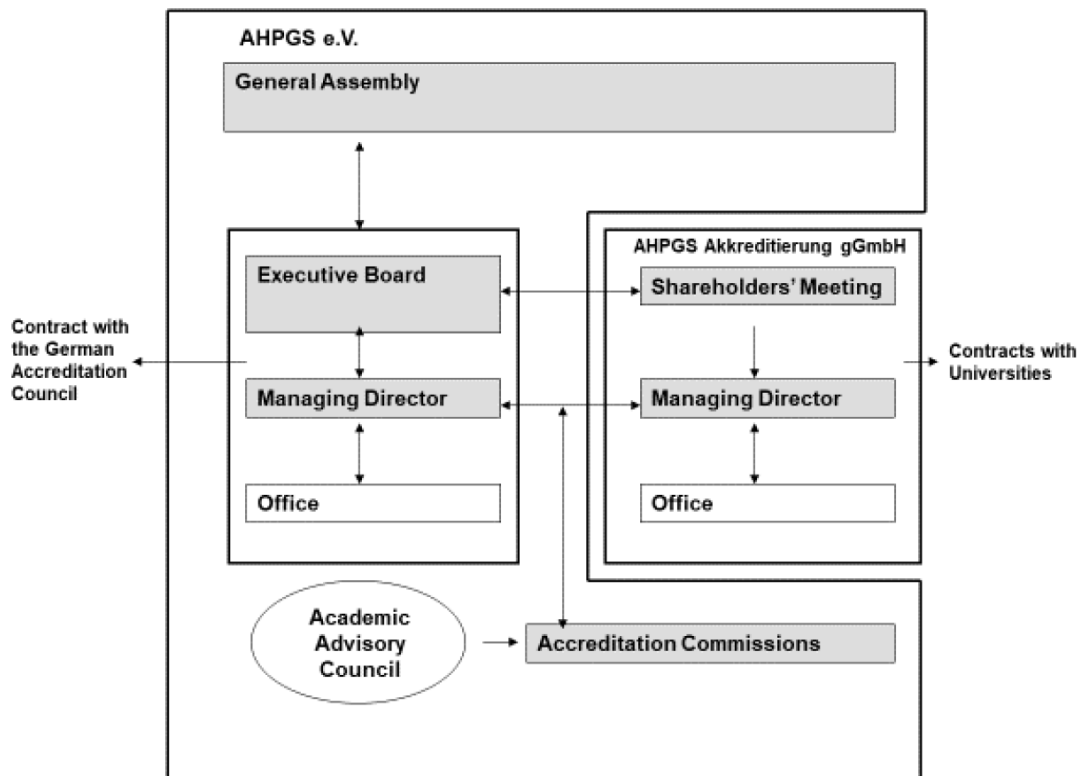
AHPGS e.V.

General Assembly

Contract with the German Accreditation Council

Executive Board

Managing Director

Office

AHPGS Akkreditierung gGmbH

Shareholders' Meeting

Managing Director

Office

Contracts with Universities

Academic Advisory Council

Accreditation Commissions